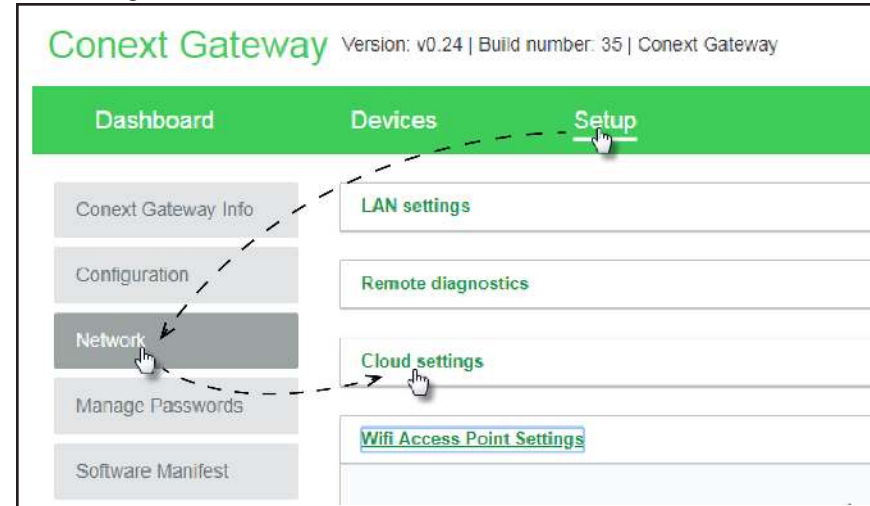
Conext Gateway Version: v0.24 | Build number: 35 | Conext Gateway

Dashboard
Devices
Setup

Conext Gateway Info
Configuration
Network
Manage Passwords
Software Manifest

LAN settings
Remote diagnostics
Cloud settings
Wifi Access Point Settings